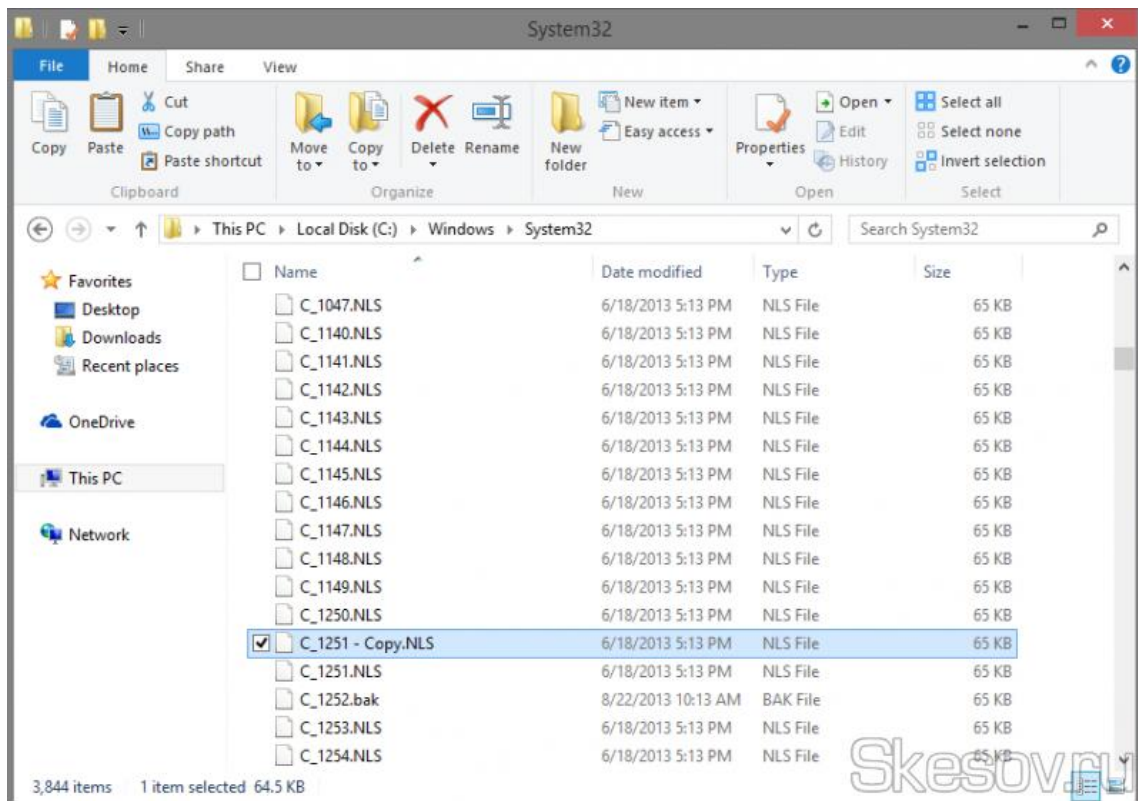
System32

File Home Share View

Copy Paste Cut Copy path Paste shortcut Clipboard

Move to Copy to Delete Rename Organize

New folder New item Easy access New

Properties Open Edit History Open

Select all Select none Invert selection Select

This PC › Local Disk (C:) › Windows › System32

Search System32

Favorites
Desktop
Downloads
Recent places

OneDrive

This PC

Network

| Name | Date modified | Type | Size |
|---|---|---|---|
| C_1047.NLS | 6/18/2013 5:13 PM | NLS File | 65 KB |
| C_1140.NLS | 6/18/2013 5:13 PM | NLS File | 65 KB |
| C_1141.NLS | 6/18/2013 5:13 PM | NLS File | 65 KB |
| C_1142.NLS | 6/18/2013 5:13 PM | NLS File | 65 KB |
| C_1143.NLS | 6/18/2013 5:13 PM | NLS File | 65 KB |
| C_1144.NLS | 6/18/2013 5:13 PM | NLS File | 65 KB |
| C_1145.NLS | 6/18/2013 5:13 PM | NLS File | 65 KB |
| C_1146.NLS | 6/18/2013 5:13 PM | NLS File | 65 KB |
| C_1147.NLS | 6/18/2013 5:13 PM | NLS File | 65 KB |
| C_1148.NLS | 6/18/2013 5:13 PM | NLS File | 65 KB |
| C_1149.NLS | 6/18/2013 5:13 PM | NLS File | 65 KB |
| C_1250.NLS | 6/18/2013 5:13 PM | NLS File | 65 KB |
| C_1251 - Copy.NLS | 6/18/2013 5:13 PM | NLS File | 65 KB |
| C_1251.NLS | 6/18/2013 5:13 PM | NLS File | 65 KB |
| C_1252.bak | 8/22/2013 10:13 AM | BAK File | 65 KB |
| C_1253.NLS | 6/18/2013 5:13 PM | NLS File | 65 KB |
| C_1254.NLS | 6/18/2013 5:13 PM | NLS File | 65 KB |

3,844 items 1 item selected 64.5 KB

Skesov.ru